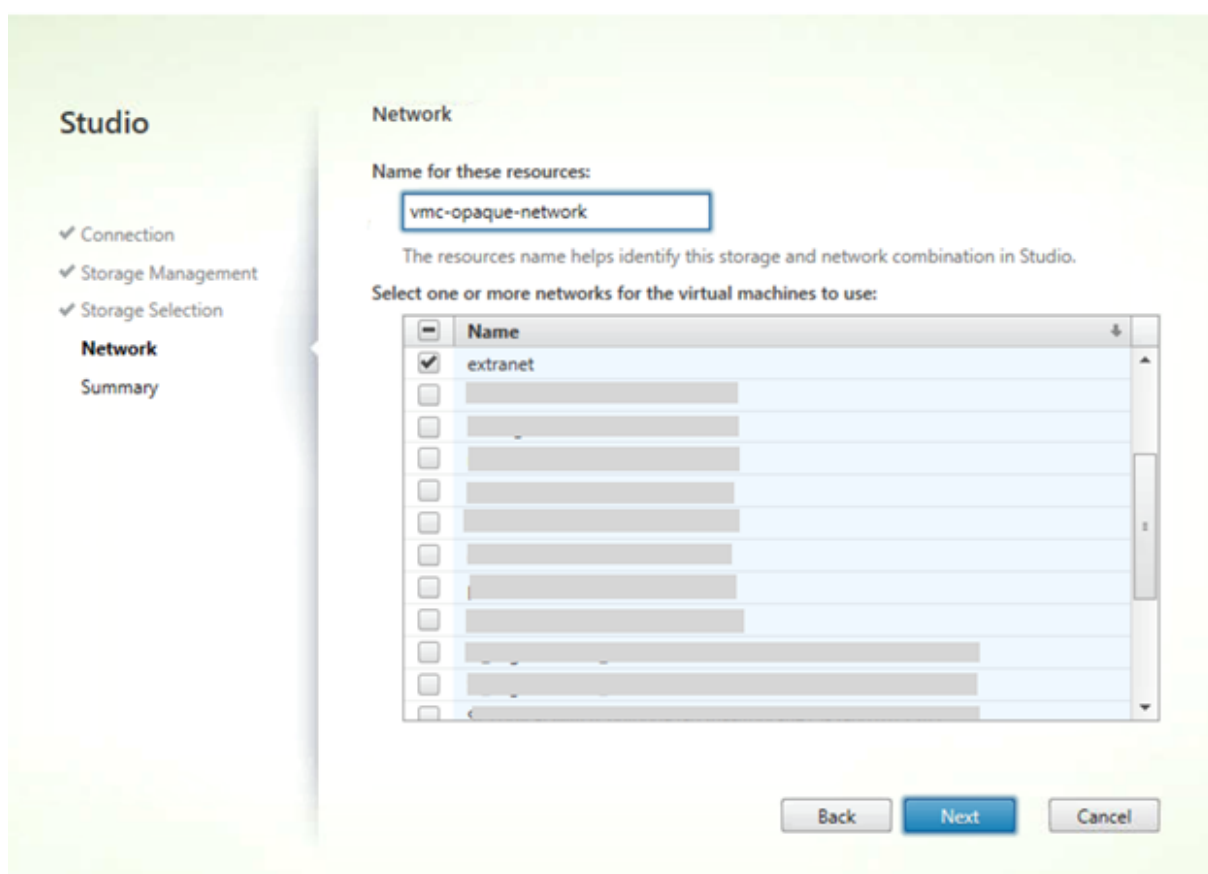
Studio

✔ Connection
✔ Storage Management
✔ Storage Selection
Network
Summary

Network

Name for these resources:

vmc-opaque-network

The resources name helps identify this storage and network combination in Studio.

Select one or more networks for the virtual machines to use:

| | Name |
|---|---|
| ✔ | extranet |
| | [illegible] |
| | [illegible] |
| | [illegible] |
| | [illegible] |
| | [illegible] |
| | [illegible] |
| | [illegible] |
| | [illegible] |
| | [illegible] |
| | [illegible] |
| | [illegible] |

Back
Next
Cancel